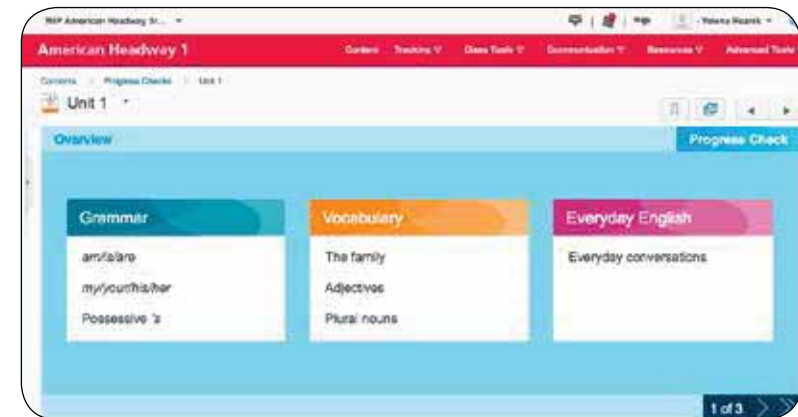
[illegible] American Headway St... ▾

Help | Yelena Reznik ▾

American Headway 1

Content Tracking ▾ Class Tools ▾ Communication ▾ Resources ▾ Advanced Tools

Contents > Progress Checks > Unit 1

Unit 1 ▾

Overview

Progress Check

Grammar

am/is/are

my/your/his/her

Possessive 's

Vocabulary

The family

Adjectives

Plural nouns

Everyday English

Everyday conversations

1 of 3